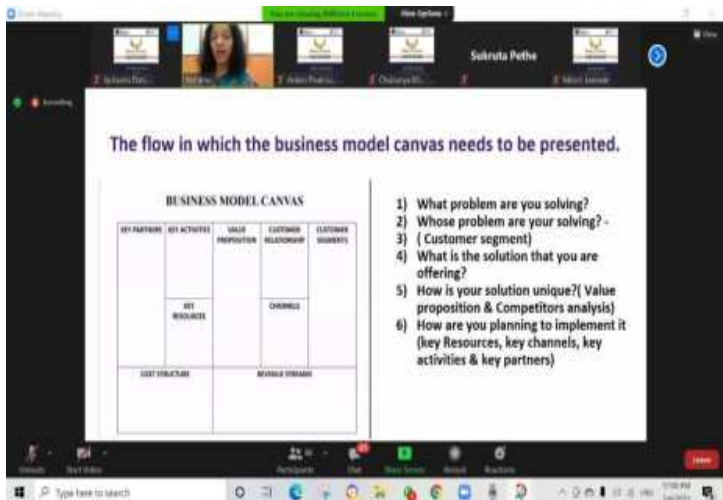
Sukruta Pethe

Recording

The flow in which the business model canvas needs to be presented.

BUSINESS MODEL CANVAS

| KEY PARTNERS | KEY ACTIVITIES | VALUE PROPOSITION | CUSTOMER RELATIONSHIP | CUSTOMER SEGMENTS |
|---|---|---|---|---|
| | KEY RESOURCES | | CHANNELS | |
| COST STRUCTURE | | REVENUE STREAMS | | |

1) What problem are you solving?
2) Whose problem are your solving? -
3) ( Customer segment)
4) What is the solution that you are offering?
5) How is your solution unique?( Value proposition & Competitors analysis)
6) How are you planning to implement it (key Resources, key channels, key activities & key partners)

Unmute Start Video Participants Chat Share Screen Record Reactions Leave

Type here to search